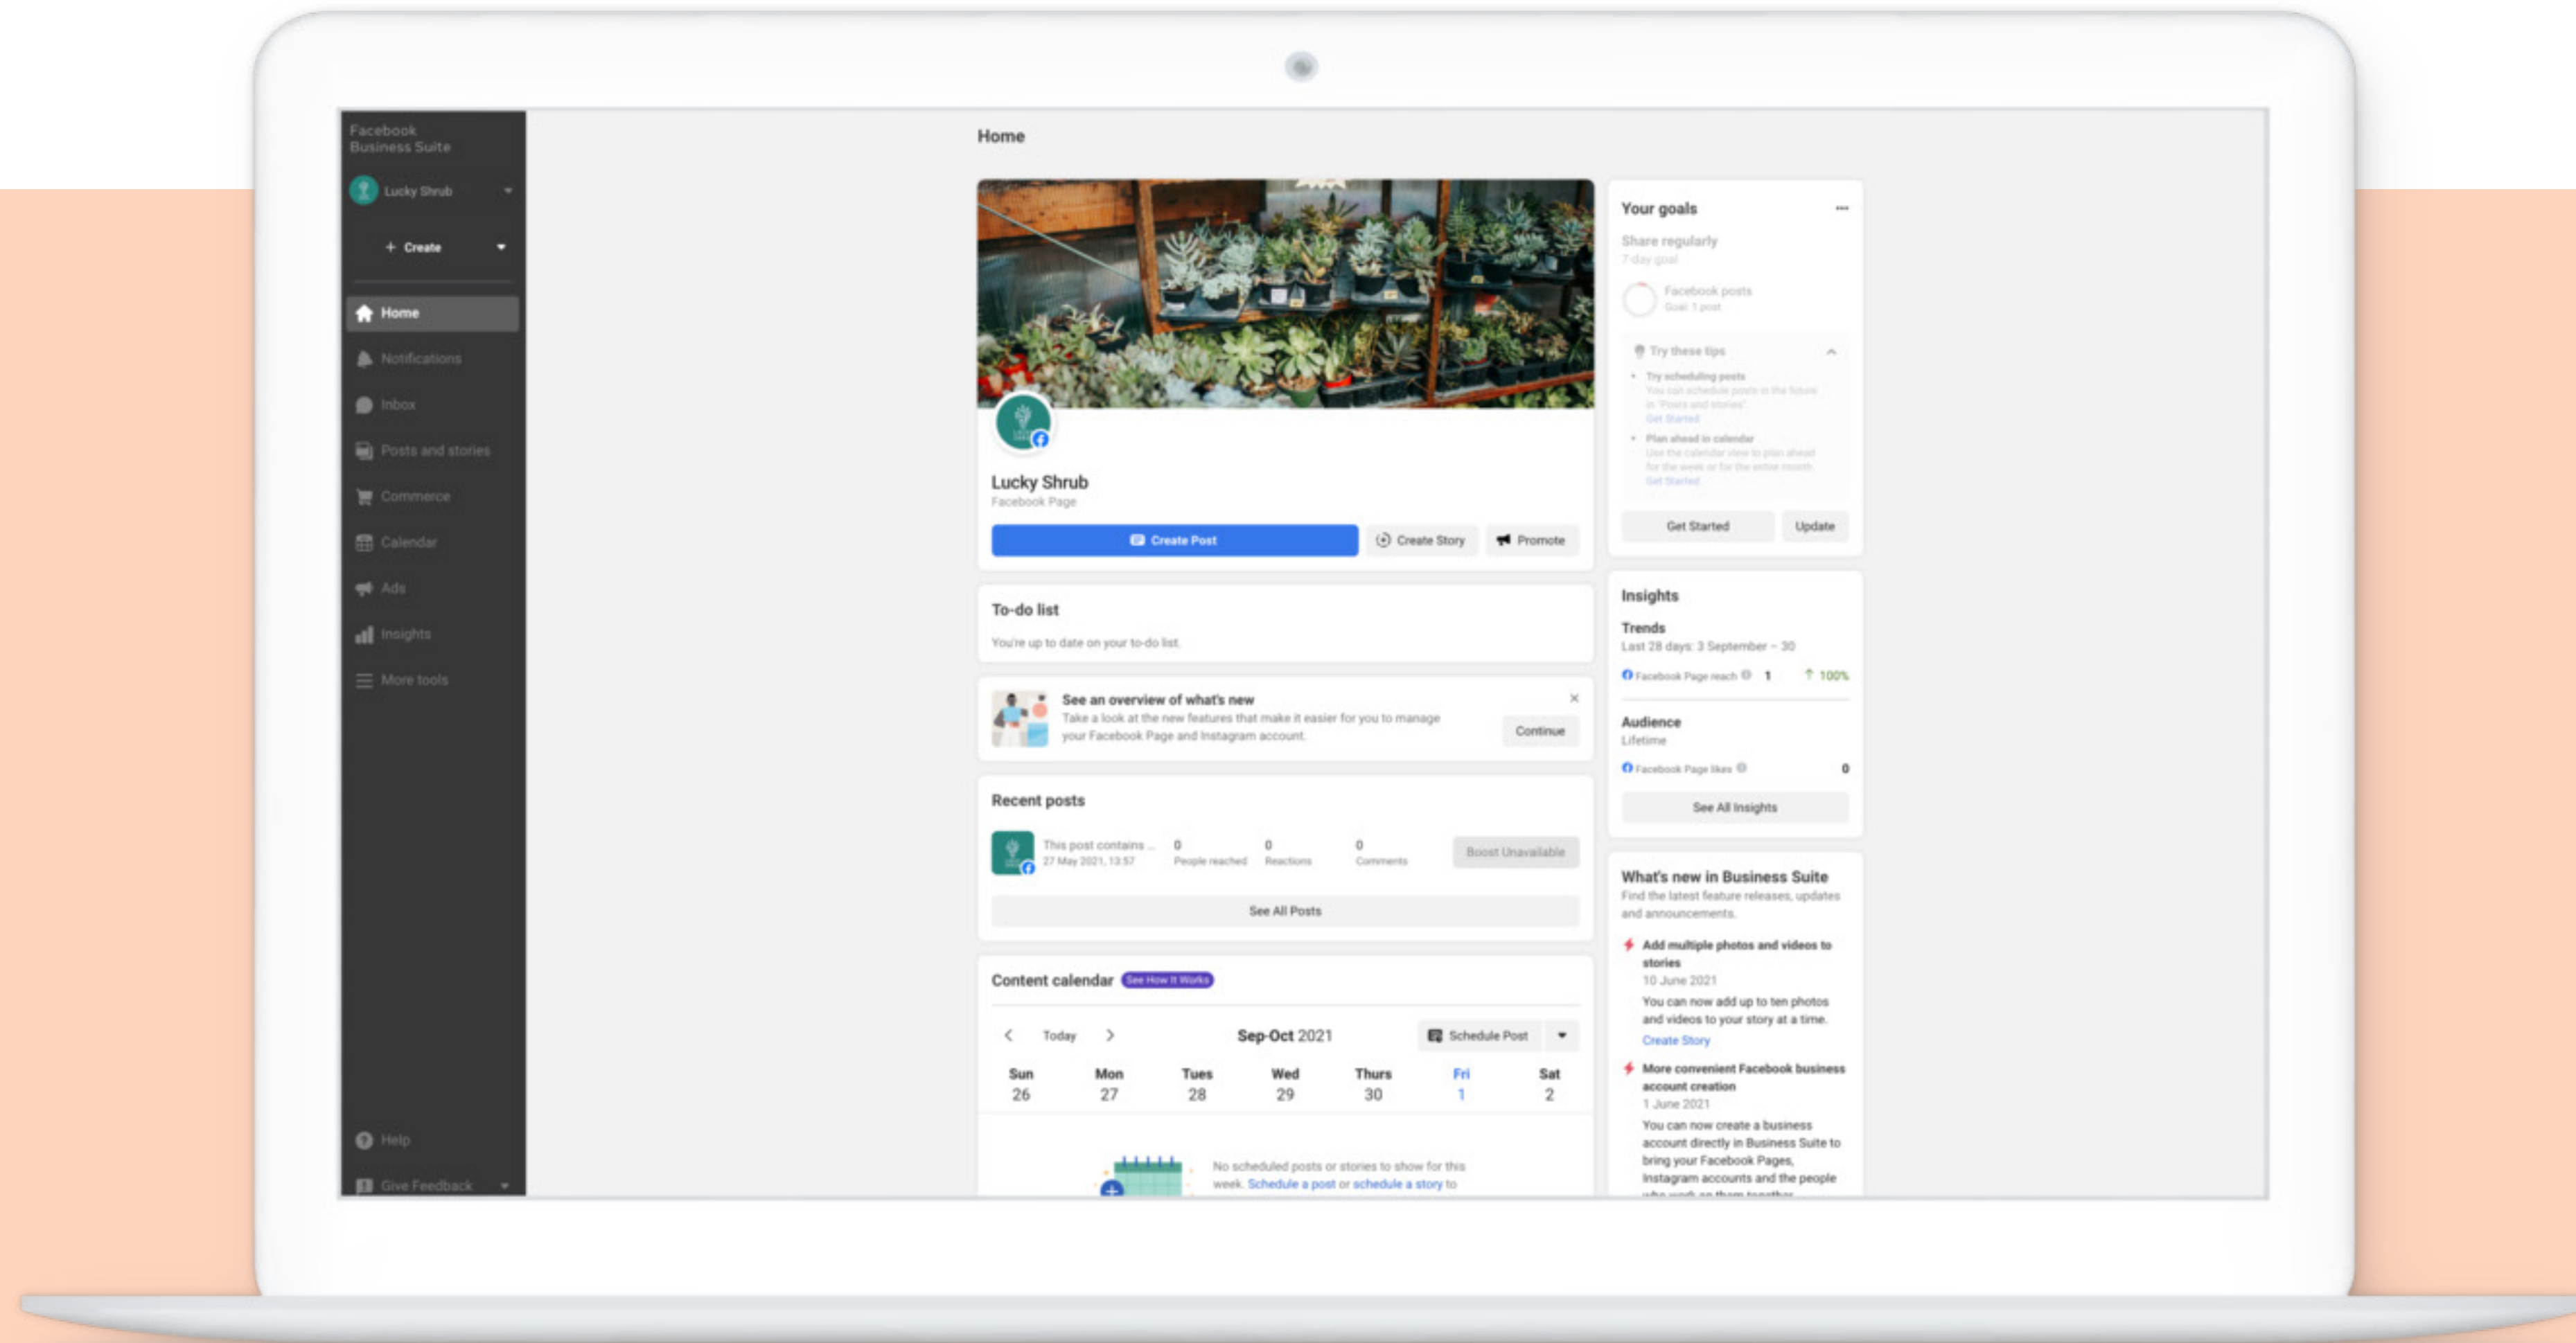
Facebook Business Suite

Lucky Shrub

+ Create

Home

Notifications

Inbox

Posts and stories

Commerce

Calendar

Ads

Insights

More tools

Help

Give Feedback

Home

Lucky Shrub
Facebook Page

Create Post

Create Story

Promote

To-do list
You're up to date on your to-do list.

See an overview of what's new
Take a look at the new features that make it easier for you to manage your Facebook Page and Instagram account.

Continue

Recent posts

| This post contains ... 27 May 2021, 13:57 | 0 People reached | 0 Reactions | 0 Comments | Boost Unavailable |
|---|---|---|---|---|

See All Posts

Content calendar See How It Works

Today

Sep-Oct 2021

Schedule Post

| Sun | Mon | Tues | Wed | Thurs | Fri | Sat |
|---|---|---|---|---|---|---|
| 26 | 27 | 28 | 29 | 30 | 1 | 2 |

No scheduled posts or stories to show for this week. Schedule a post or schedule a story to

Your goals

Share regularly
7-day goal

Facebook posts
Goal: 1 post

Try these tips

Try scheduling posts
You can schedule posts in the future in "Posts and stories".
Get Started

Plan ahead in calendar
Use the calendar view to plan ahead for the week or for the entire month.
Get Started

Get Started

Update

Insights

Trends
Last 28 days: 3 September – 30

Facebook Page reach 1 100%

Audience
Lifetime

Facebook Page likes 0

See All Insights

What's new in Business Suite
Find the latest feature releases, updates and announcements.

Add multiple photos and videos to stories
10 June 2021
You can now add up to ten photos and videos to your story at a time.
Create Story

More convenient Facebook business account creation
1 June 2021
You can now create a business account directly in Business Suite to bring your Facebook Pages, Instagram accounts and the people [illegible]